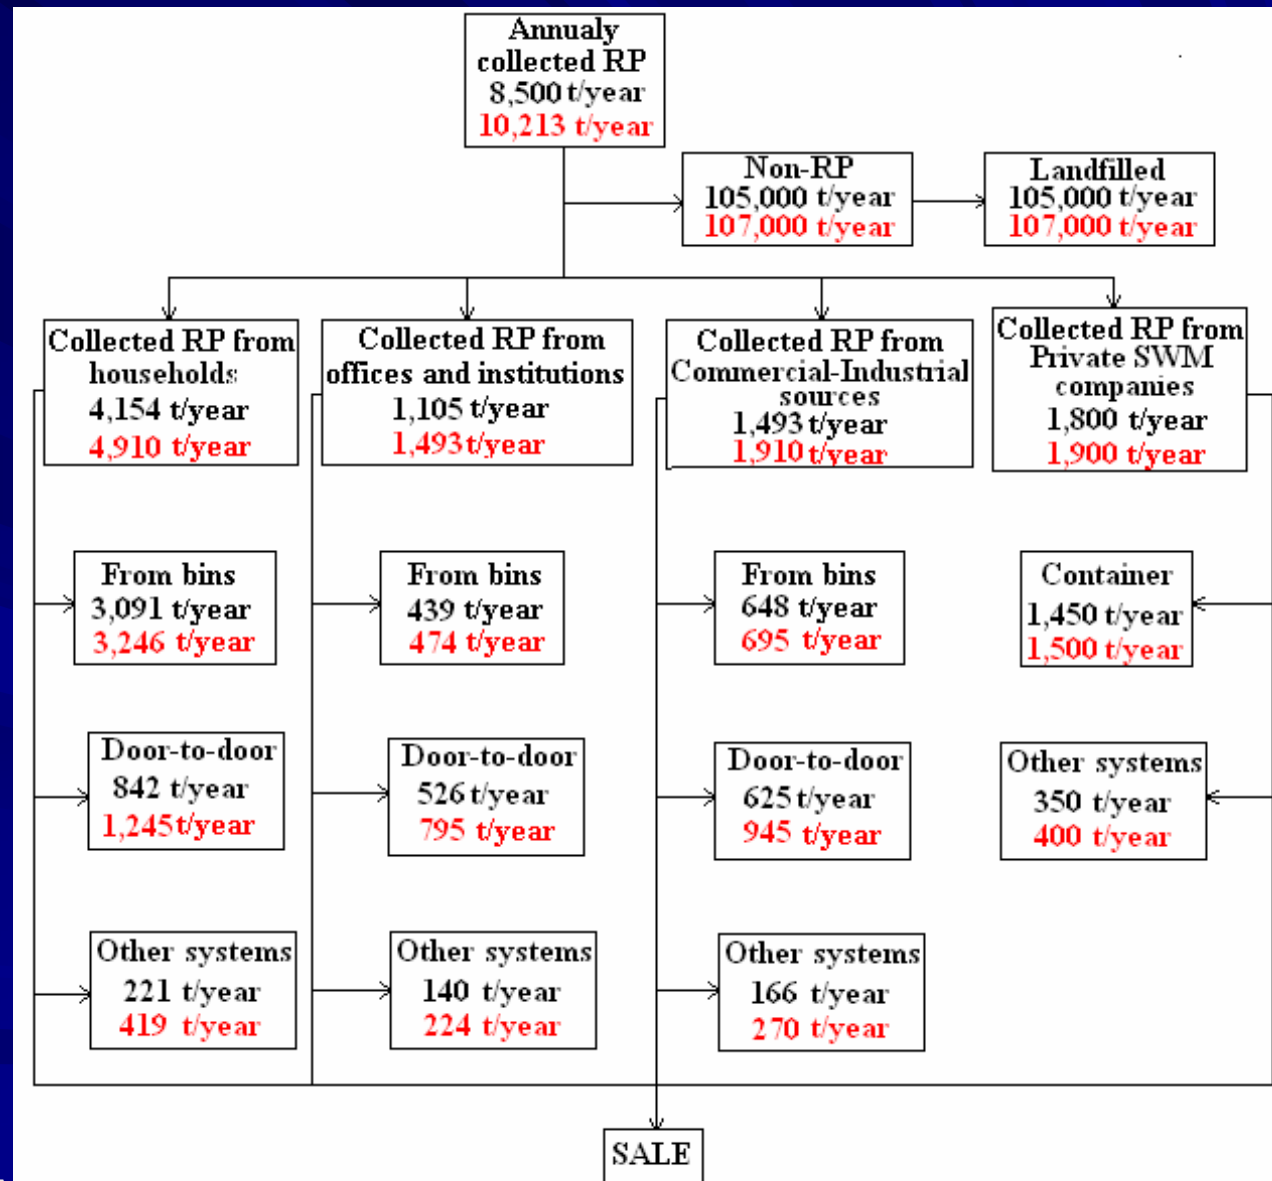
Annualy collected RP
8,500 t/year
10,213 t/year

Non-RP
105,000 t/year
107,000 t/year

Landfilled
105,000 t/year
107,000 t/year

Collected RP from households
4,154 t/year
4,910 t/year

Collected RP from offices and institutions
1,105 t/year
1,493 t/year

Collected RP from Commercial-Industrial sources
1,493 t/year
1,910 t/year

Collected RP from Private SWM companies
1,800 t/year
1,900 t/year

From bins
3,091 t/year
3,246 t/year

From bins
439 t/year
474 t/year

From bins
648 t/year
695 t/year

Container
1,450 t/year
1,500 t/year

Door-to-door
842 t/year
1,245 t/year

Door-to-door
526 t/year
795 t/year

Door-to-door
625 t/year
945 t/year

Other systems
350 t/year
400 t/year

Other systems
221 t/year
419 t/year

Other systems
140 t/year
224 t/year

Other systems
166 t/year
270 t/year

SALE